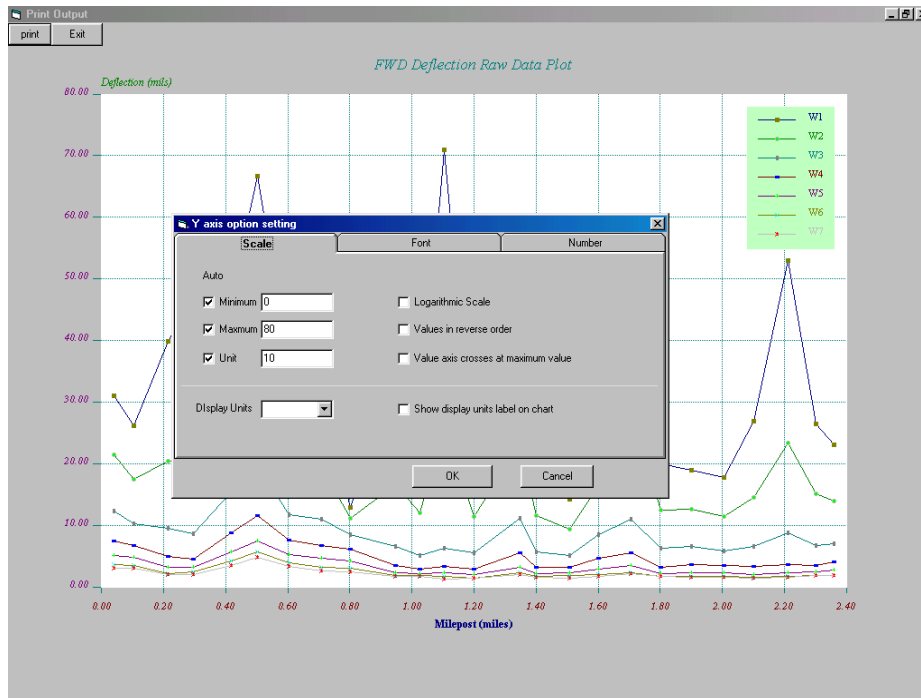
Print Output

print

Exit

FWD Deflection Raw Data Plot

Deflection (mils)

80.00

70.00

60.00

50.00

40.00

30.00

20.00

10.00

0.00

W1

W2

W3

W4

W5

W6

W7

Y axis option setting

Scale

Font

Number

Auto

Minimum 0

Maximum 80

Unit 10

Logarithmic Scale

Values in reverse order

Value axis crosses at maximum value

DIsplay Units

Show display units label on chart

OK

Cancel

0.00 0.20 0.40 0.60 0.80 1.00 1.20 1.40 1.60 1.80 2.00 2.20 2.40

Milepost (miles)